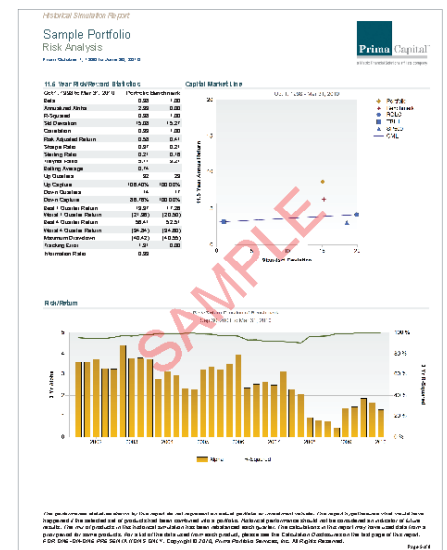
Historical Simulation Report

Sample Portfolio
Risk Analysis

From October 1, 1998 to June 30, 2010

Prima Capital

11.6 Year Risk/Reward Statistics

| Oct 1, 1998 to Mar 31, 2010 | Portfolio | Benchmark |
|---|---|---|
| Beta | 0.98 | 1.00 |
| Annualized Alpha | 2.59 | 0.00 |
| R-Squared | 0.98 | 1.00 |
| Std Deviation | 15.03 | 15.27 |
| Correlation | 0.99 | 1.00 |
| Risk Adjusted Return | 0.59 | 0.41 |
| Sharpe Ratio | 0.37 | 0.21 |
| Treynor Ratio | 0.31 | 0.16 |
| Information Ratio | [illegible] | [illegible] |
| Batting Average | 0.74 | |
| Up Quarters | 32 | 29 |
| Up Capture | 106.40% | 100.00% |
| Down Quarters | 14 | 17 |
| Down Capture | 88.75% | 100.00% |
| Best 1 Quarter Return | 19.97 | 17.28 |
| Worst 1 Quarter Return | (21.99) | (20.50) |
| Best 4 Quarter Return | 58.41 | 52.51 |
| Worst 4 Quarter Return | (34.84) | (34.85) |
| Maximum Drawdown | (42.42) | (40.55) |
| Tracking Error | 1.81 | 0.00 |
| Information Ratio | 0.89 | |

Capital Market Line

Oct 1, 1998 - Mar 31, 2010

Portfolio
Benchmark
RCLD
TBILL
SP500
CML

11.6 Year Annual Return

Standard Deviation

Risk/Return

Rolling 3 Year Annual Return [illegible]

3 Yr Alpha

3 Yr R-Squared

2001 2002 2003 2004 2005 2006 2007 2008 2009 2010

Alpha R-Squared

SAMPLE

The performance statistics shown by this report do not represent an actual portfolio or investment vehicle. This report hypothesizes what would have happened if the selected set of products had been combined into a portfolio. Historical performance should not be considered an indicator of future results. The mix of products in this historical simulation has been rebalanced each quarter. The calculations in this report may have used data from a proxy product for some products. For a list of the data used for each product, please see the Calculation Disclosures on the last page of this report. FOR ONE-ON-ONE PRESENTATIONS ONLY. Copyright © 2010, Prima Portfolio Services, Inc. All Rights Reserved.

Page 5 of 8